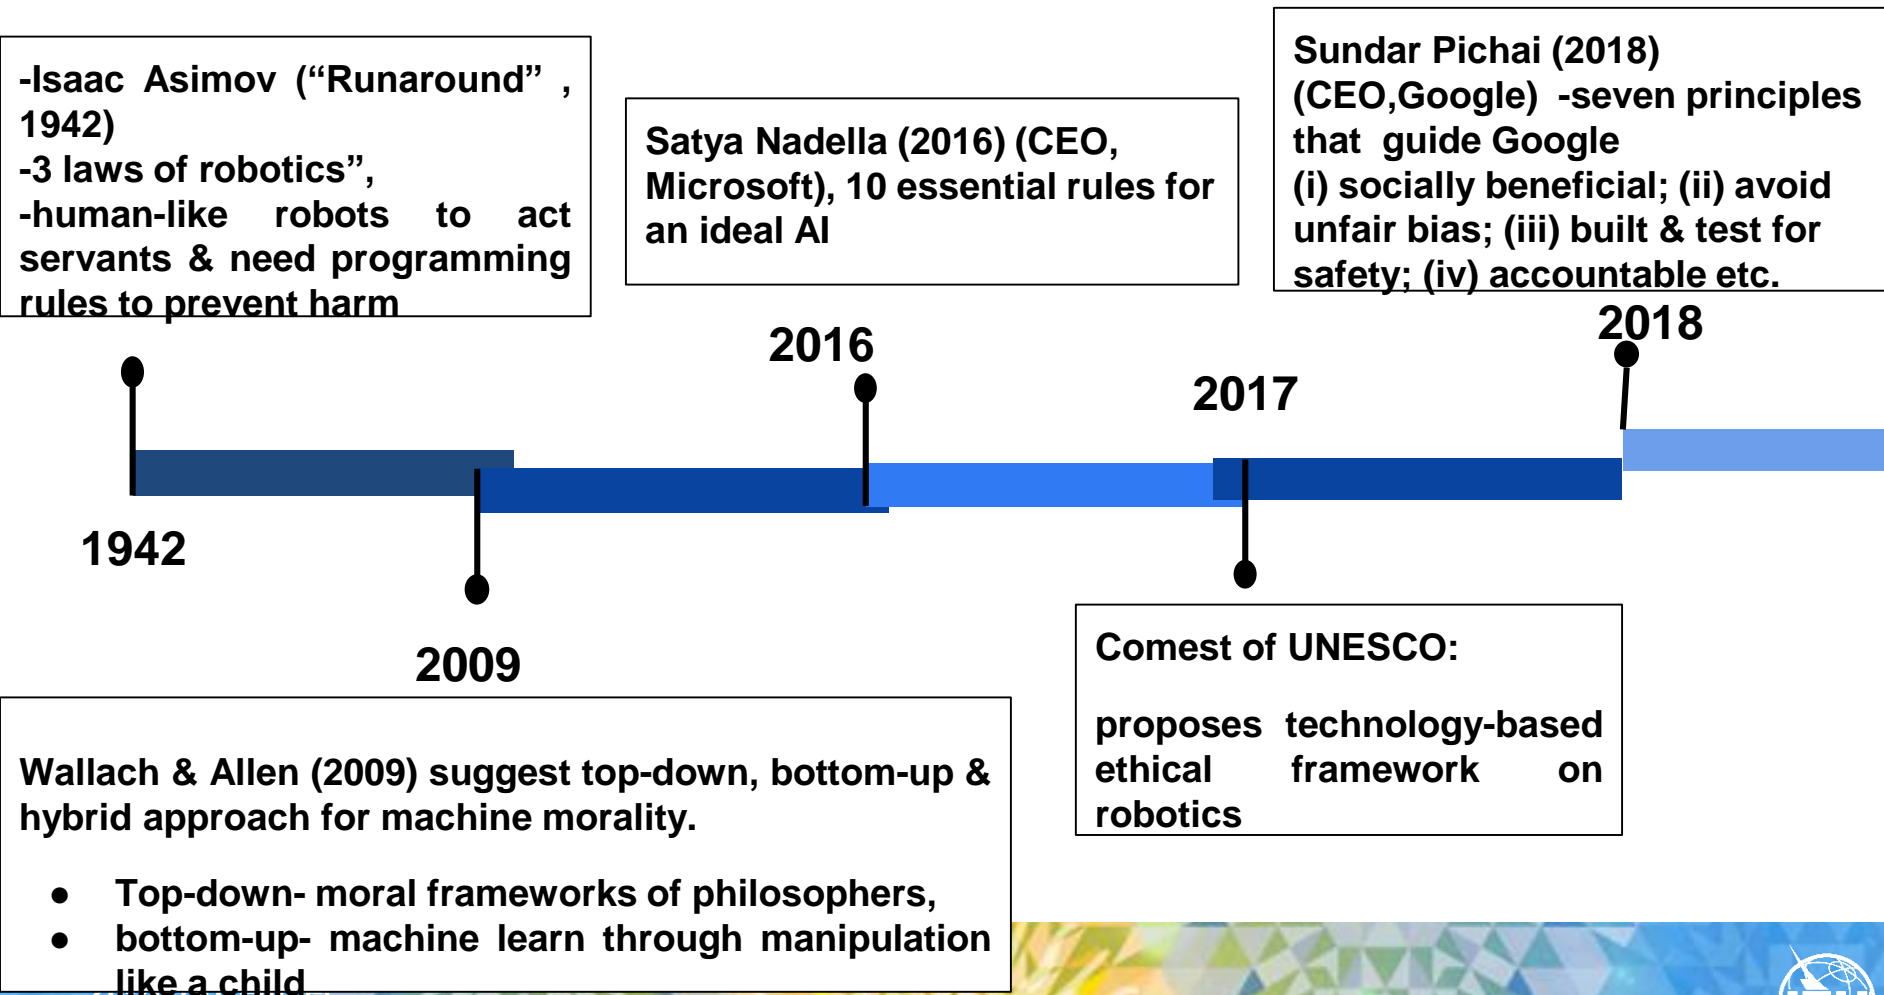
-Isaac Asimov (“Runaround” , 1942)
-3 laws of robotics”,
-human-like robots to act servants & need programming rules to prevent harm

Satya Nadella (2016) (CEO, Microsoft), 10 essential rules for an ideal AI

Sundar Pichai (2018) (CEO,Google) -seven principles that guide Google
(i) socially beneficial; (ii) avoid unfair bias; (iii) built & test for safety; (iv) accountable etc.

2018

2016

2017

1942

2009

Comest of UNESCO:

proposes technology-based ethical framework on robotics

Wallach & Allen (2009) suggest top-down, bottom-up & hybrid approach for machine morality.

- Top-down- moral frameworks of philosophers,
- bottom-up- machine learn through manipulation like a child